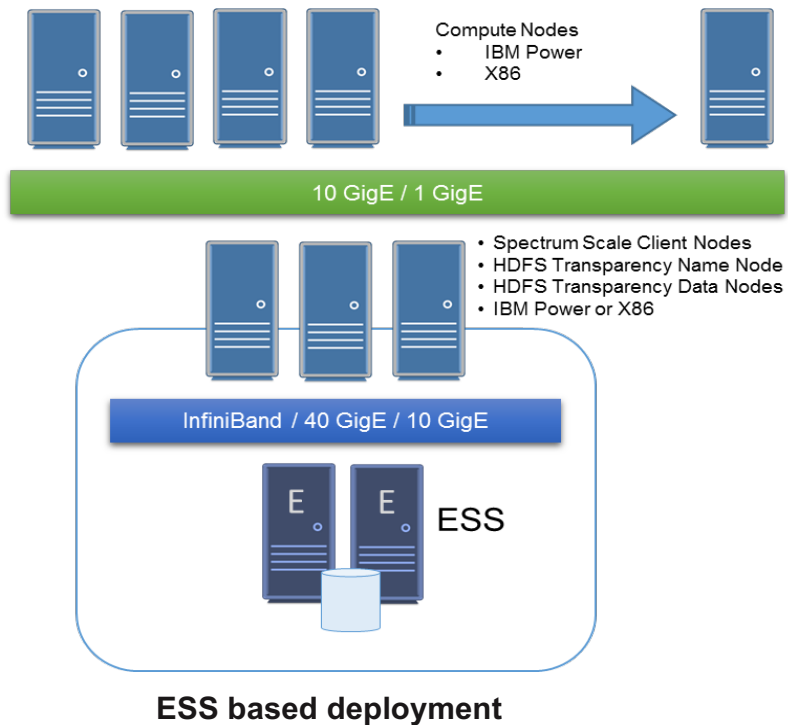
Compute Nodes
• IBM Power
• X86

10 GigE / 1 GigE

• Spectrum Scale Client Nodes
• HDFS Transparency Name Node
• HDFS Transparency Data Nodes
• IBM Power or X86

InfiniBand / 40 GigE / 10 GigE

E E ESS

ESS based deployment